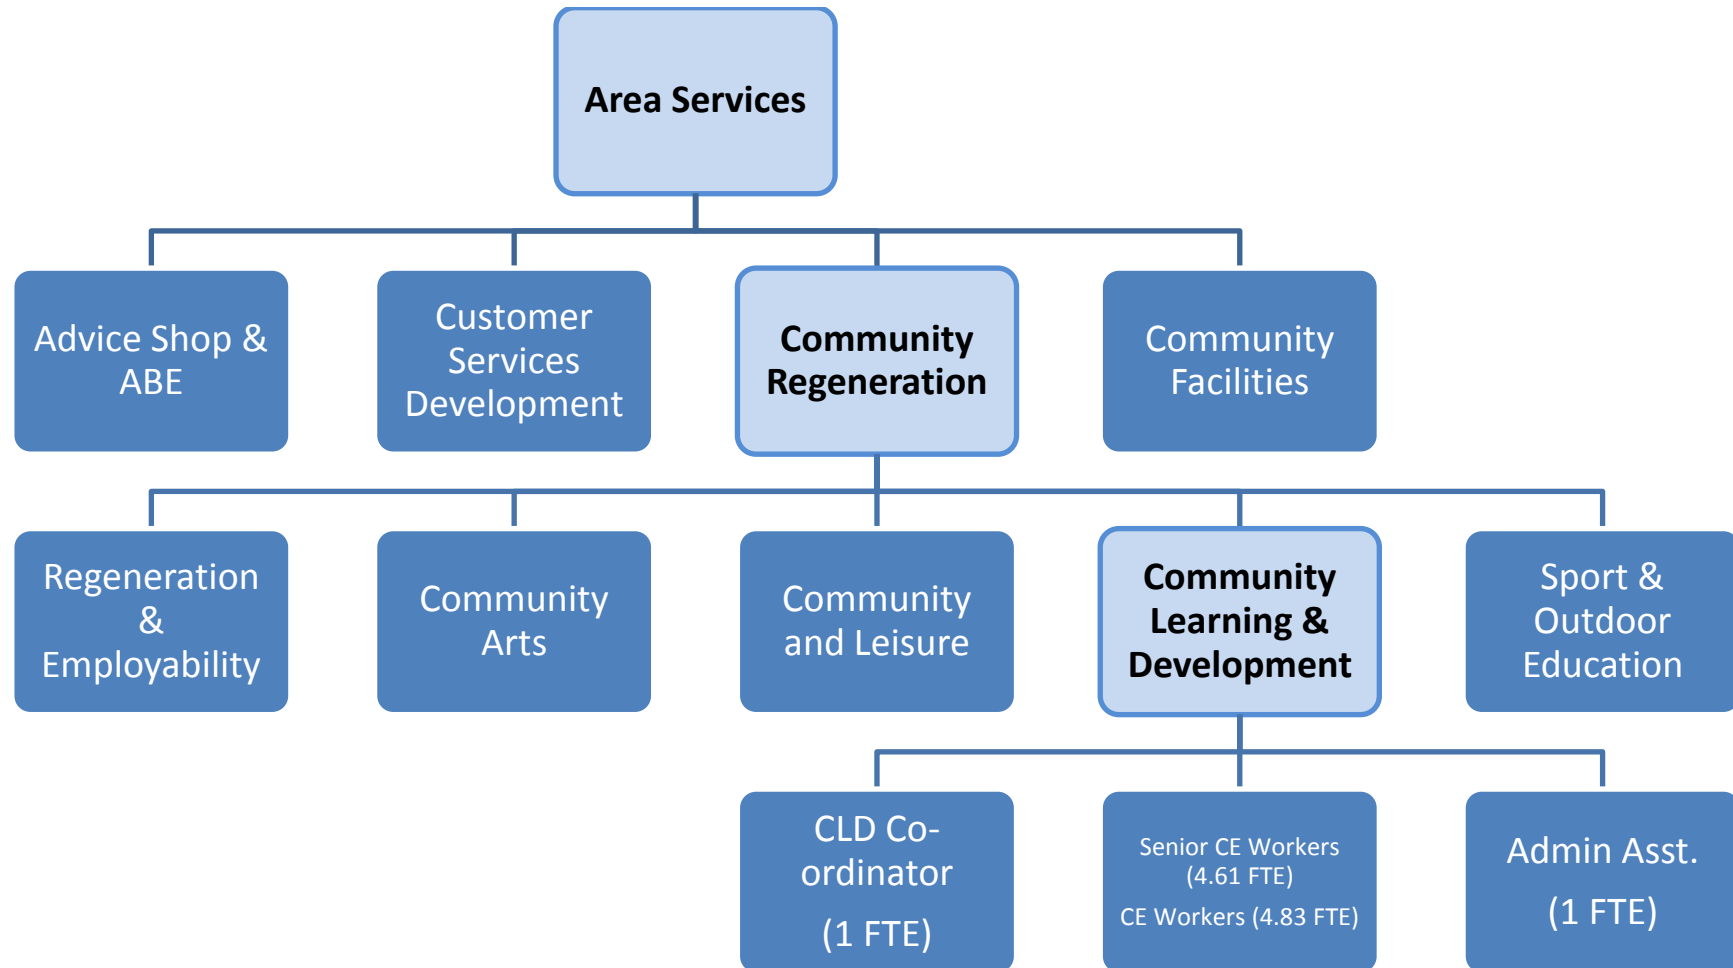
Area Services

Advice Shop & ABE

Customer Services Development

Community Regeneration

Community Facilities

Regeneration & Employability

Community Arts

Community and Leisure

Community Learning & Development

Sport & Outdoor Education

CLD Co-ordinator

(1 FTE)

Senior CE Workers (4.61 FTE)

CE Workers (4.83 FTE)

Admin Asst.

(1 FTE)